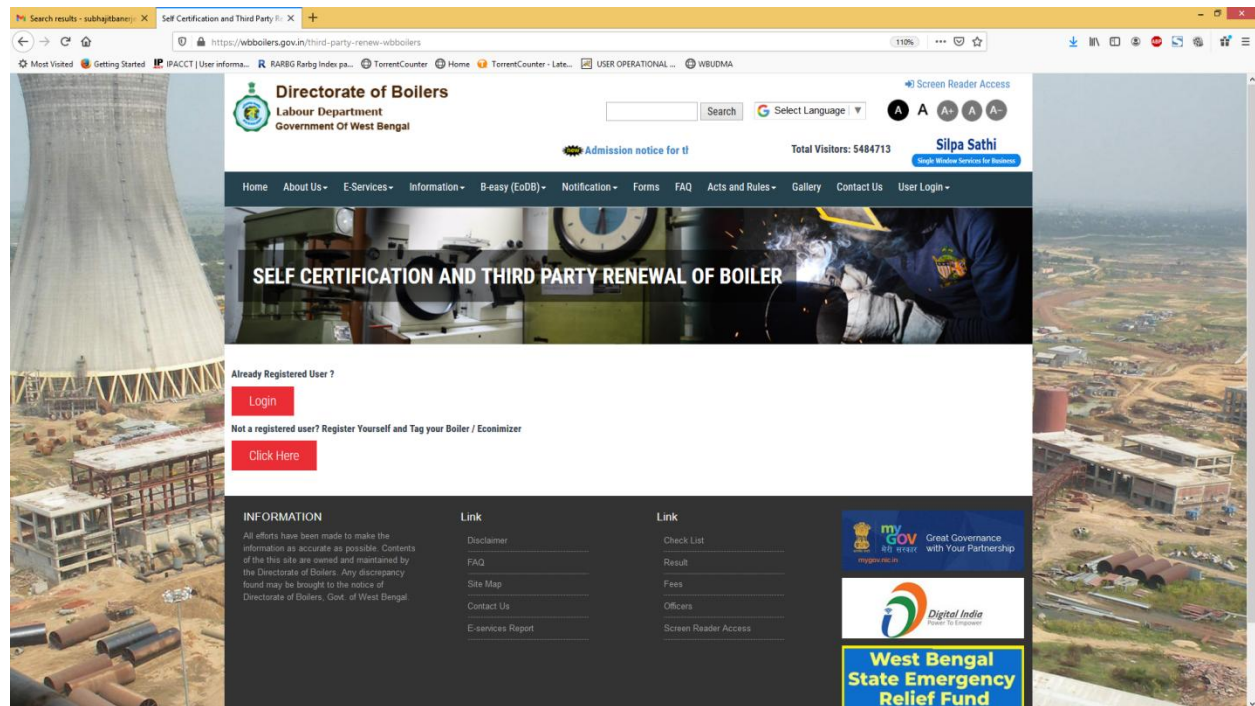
Search results - subhajitbanerj ×
Self Certification and Third Party Re ×
+
https://wbboilers.gov.in/third-party-renew-wbboilers
110%
Most Visited
Getting Started
IPACCT | User informa...
RARBG Rarbg Index pa...
TorrentCounter
Home
TorrentCounter - Late...
USER OPERATIONAL ...
WBUDMA

Directorate of Boilers
Labour Department
Government Of West Bengal

Search
Select Language ▼
Screen Reader Access
A A A+ A A-

Admission notice for th
Total Visitors: 5484713
Silpa Sathi
Single Window Services for Business

Home About Us▾ E-Services▾ Information▾ B-easy (EoDB)▾ Notification▾ Forms FAQ Acts and Rules▾ Gallery Contact Us User Login▾

SELF CERTIFICATION AND THIRD PARTY RENEWAL OF BOILER

Already Registered User ?
Login
Not a registered user? Register Yourself and Tag your Boiler / Econimizer
Click Here

INFORMATION
All efforts have been made to make the information as accurate as possible. Contents of the this site are owned and maintained by the Directorate of Boilers. Any discrepancy found may be brought to the notice of Directorate of Boilers, Govt. of West Bengal.

Link
Disclaimer
FAQ
Site Map
Contact Us
E-services Report

Link
Check List
Result
Fees
Officers
Screen Reader Access

my GOV मेरी सरकार Great Governance with Your Partnership
mygov.nic.in

Digital India
Power To Empower

West Bengal
State Emergency
Relief Fund